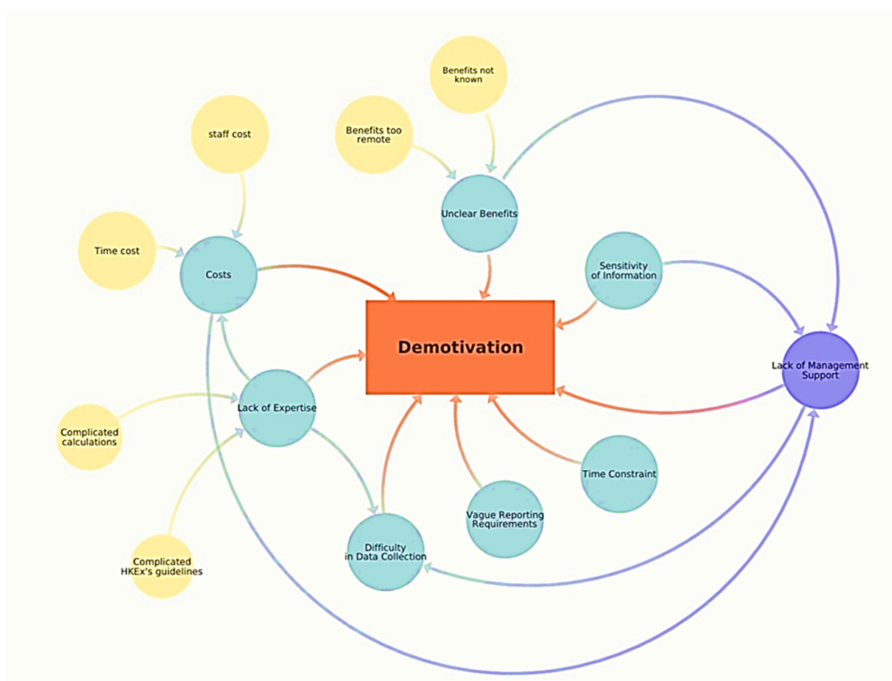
Benefits not known

Benefits too remote

staff cost

Unclear Benefits

Time cost

Costs

Sensitivity of Information

Demotivation

Lack of Management Support

Lack of Expertise

Complicated calculations

Time Constraint

Vague Reporting Requirements

Difficulty in Data Collection

Complicated HKEx's guidelines